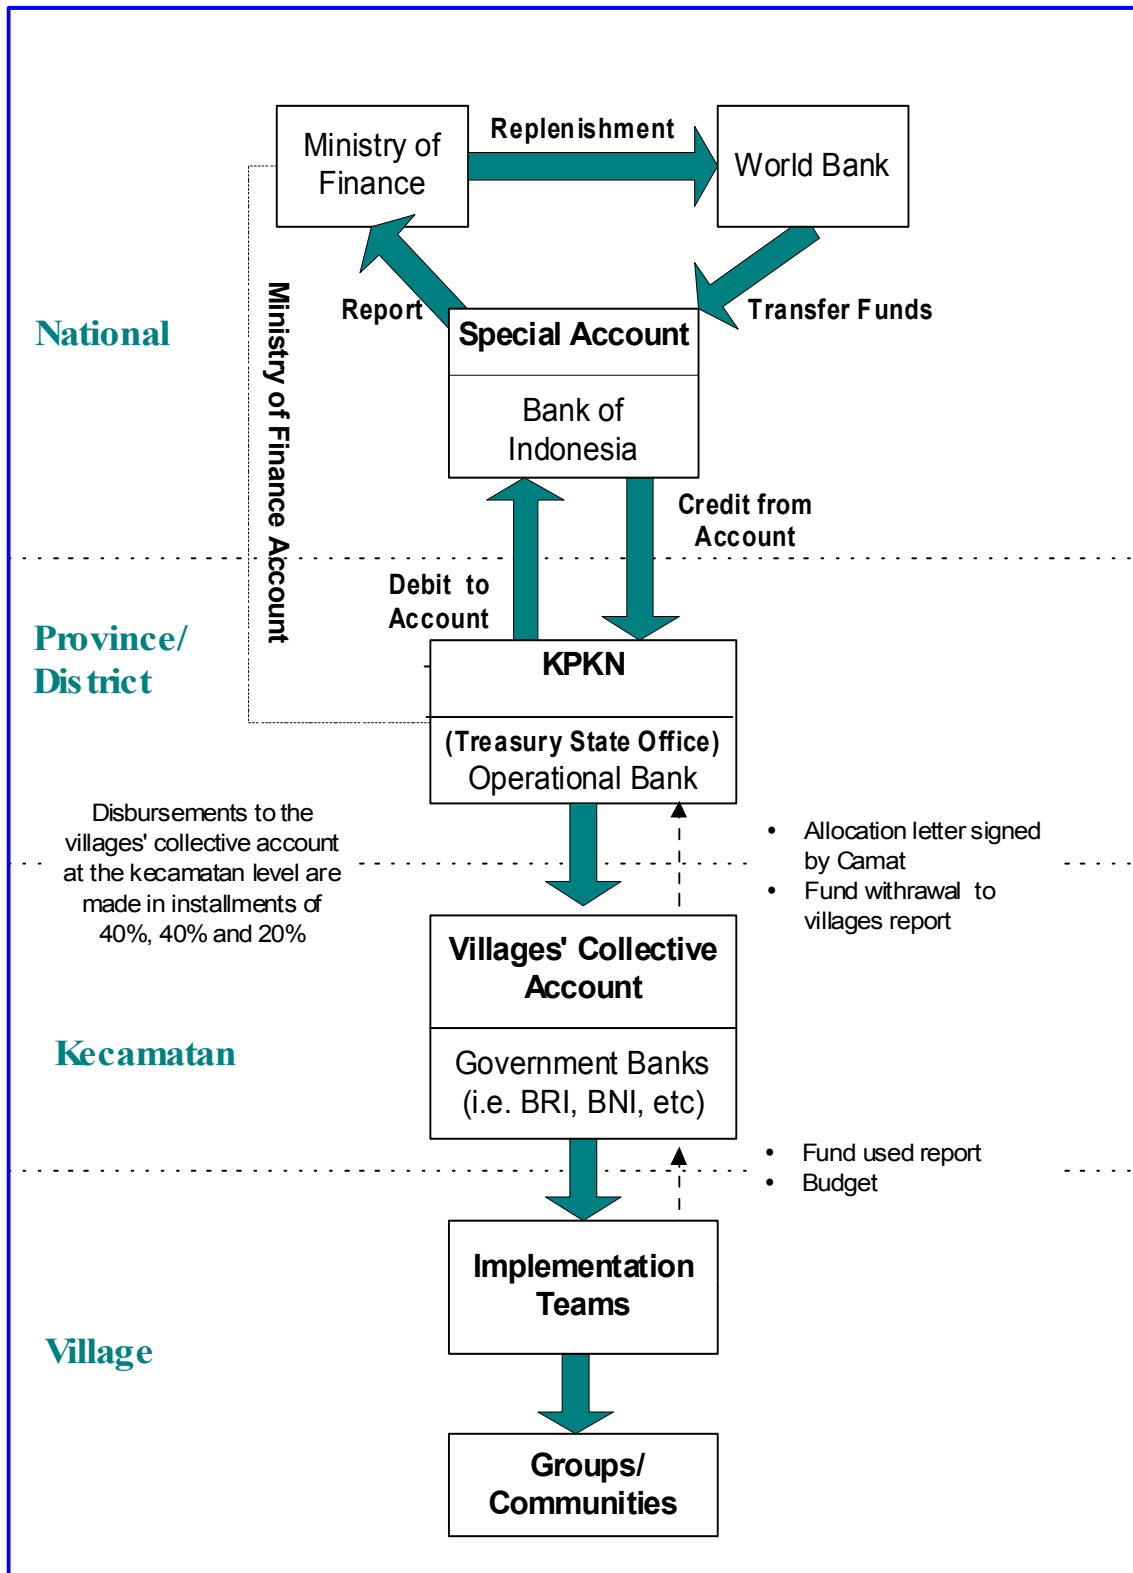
Ministry of Finance

Replenishment

World Bank

National

Report

Transfer Funds

Ministry of Finance Account

Special Account

Bank of Indonesia

Credit from Account

Debit to Account

Province/ District

KPKN

(Treasury State Office) Operational Bank

Disbursements to the villages' collective account at the kecamatan level are made in installments of 40%, 40% and 20%

• Allocation letter signed by Camat
• Fund withrawal to villages report

Villages' Collective Account

Government Banks (i.e. BRI, BNI, etc)

Kecamatan

• Fund used report
• Budget

Implementation Teams

Village

Groups/ Communities